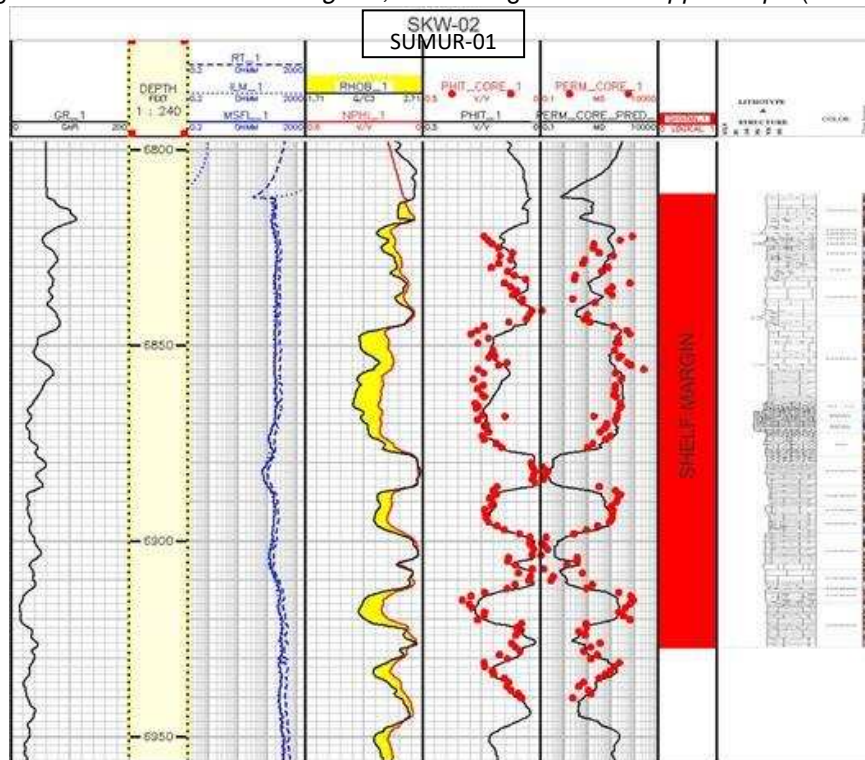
SKW-02
SUMUR-01

GR_1
0 GAPI 200

DEPTH
FEET
1 : 240

RT_1
0.2 OHMM 2000
ILM_1
0.2 OHMM 2000
MSFL_1
0.2 OHMM 2000

RHOB_1
1.71 G/C3 2.71
NPHI_1
0.6 V/V 0

PHIT_CORE_1
0.5 V/V 0
PHIT_1
0.5 V/V 0

PERM_CORE_1
0.1 MD 10000
PERM_CORE_PRED
0.1 MD 10000

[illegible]
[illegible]

LITHOTYPE
&
STRUCTURE

COLOR

6800
6850
6900
6950

SHELF MARGIN